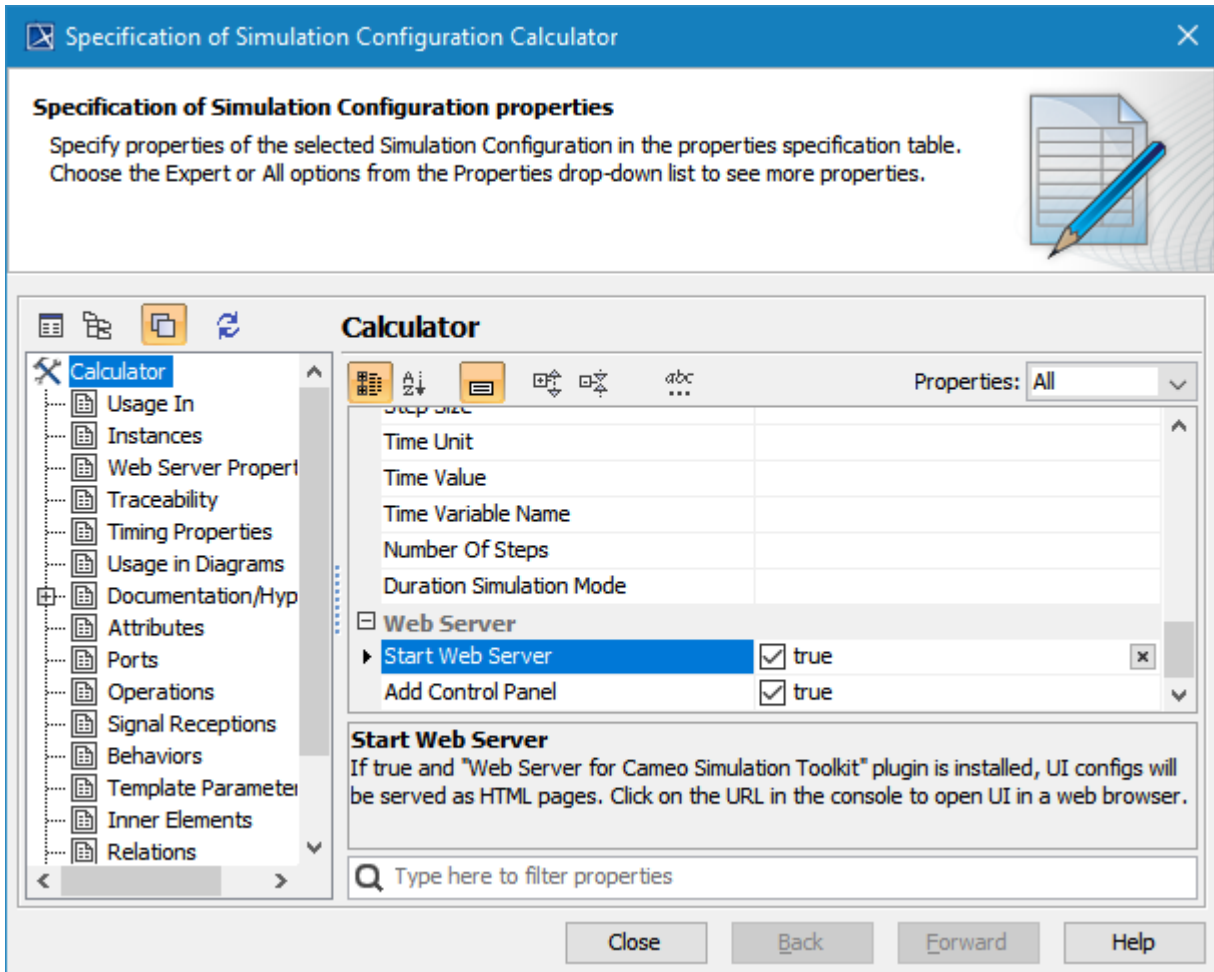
Specification of Simulation Configuration Calculator

Specification of Simulation Configuration properties

Specify properties of the selected Simulation Configuration in the properties specification table. Choose the Expert or All options from the Properties drop-down list to see more properties.

Calculator

Calculator
Usage In
Instances
Web Server Propert
Traceability
Timing Properties
Usage in Diagrams
Documentation/Hyp
Attributes
Ports
Operations
Signal Receptions
Behaviors
Template Parameter
Inner Elements
Relations

Properties: All

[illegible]
Time Unit
Time Value
Time Variable Name
Number Of Steps
Duration Simulation Mode
Web Server
Start Web Server true
Add Control Panel true

Start Web Server
If true and "Web Server for Cameo Simulation Toolkit" plugin is installed, UI configs will be served as HTML pages. Click on the URL in the console to open UI in a web browser.

Type here to filter properties

Close Back Forward Help